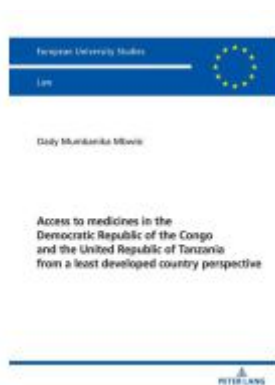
European University Studies

Law

Dady Mumbemba Mbwie

Access to medicines in the Democratic Republic of the Congo and the United Republic of Tanzania from a least developed country perspective

PETER LANG